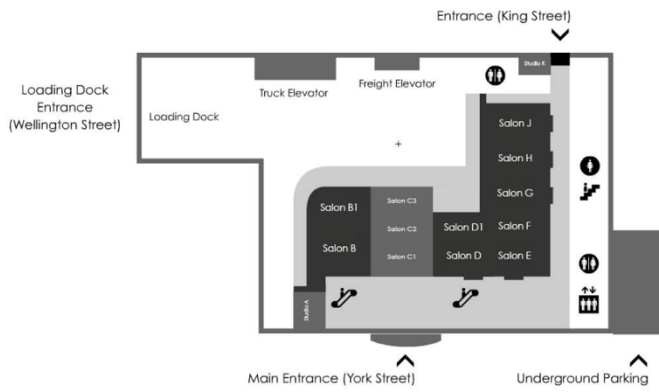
Entrance (King Street)

Loading Dock Entrance (Wellington Street)

Truck Elevator

Freight Elevator

Studio K

Loading Dock

Salon J

Salon H

Salon G

Salon F

Salon E

Salon B1

Salon B

Salon C3

Salon C2

Salon C1

Salon D1

Salon D

Studio A

Main Entrance (York Street)

Underground Parking